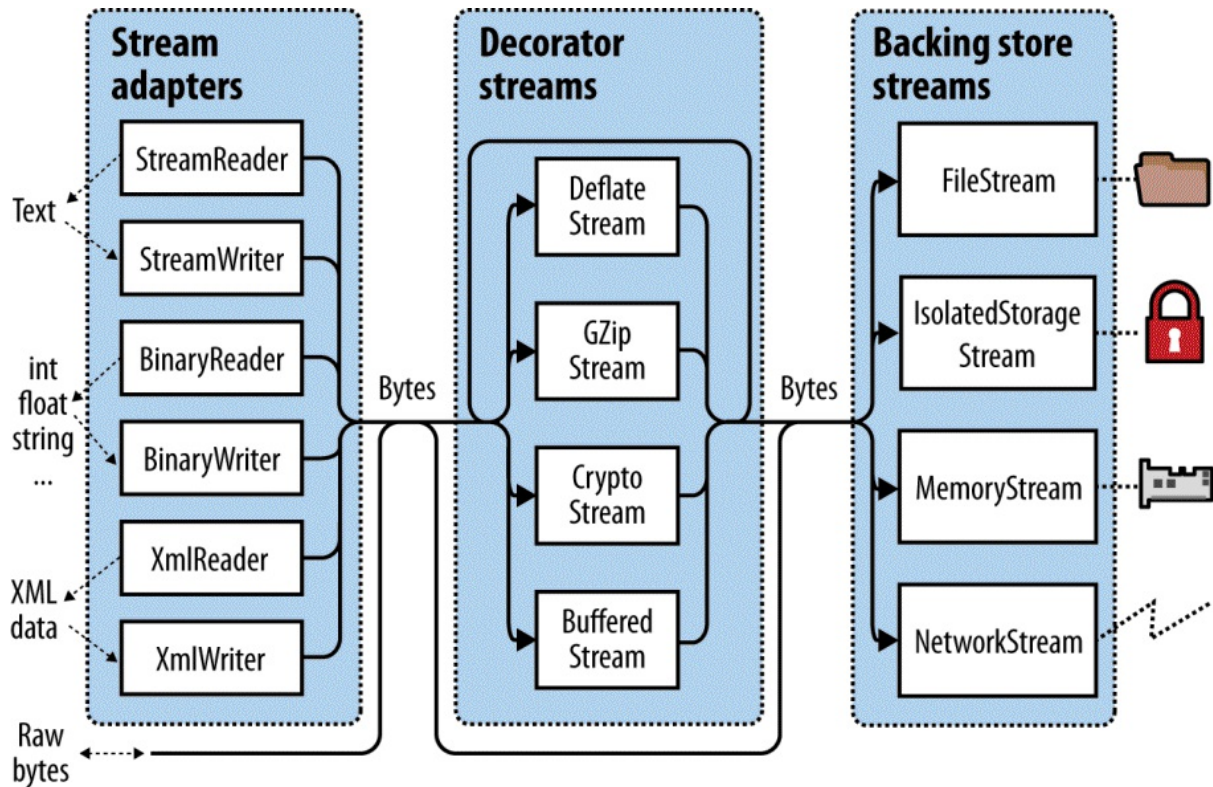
Stream adapters

Text

StreamReader

StreamWriter

int
float
string
...

BinaryReader

BinaryWriter

XML data

XmlReader

XmlWriter

Raw bytes

Bytes

Decorator streams

Deflate Stream

GZip Stream

Crypto Stream

Buffered Stream

Bytes

Backing store streams

FileStream

IsolatedStorage Stream

MemoryStream

NetworkStream